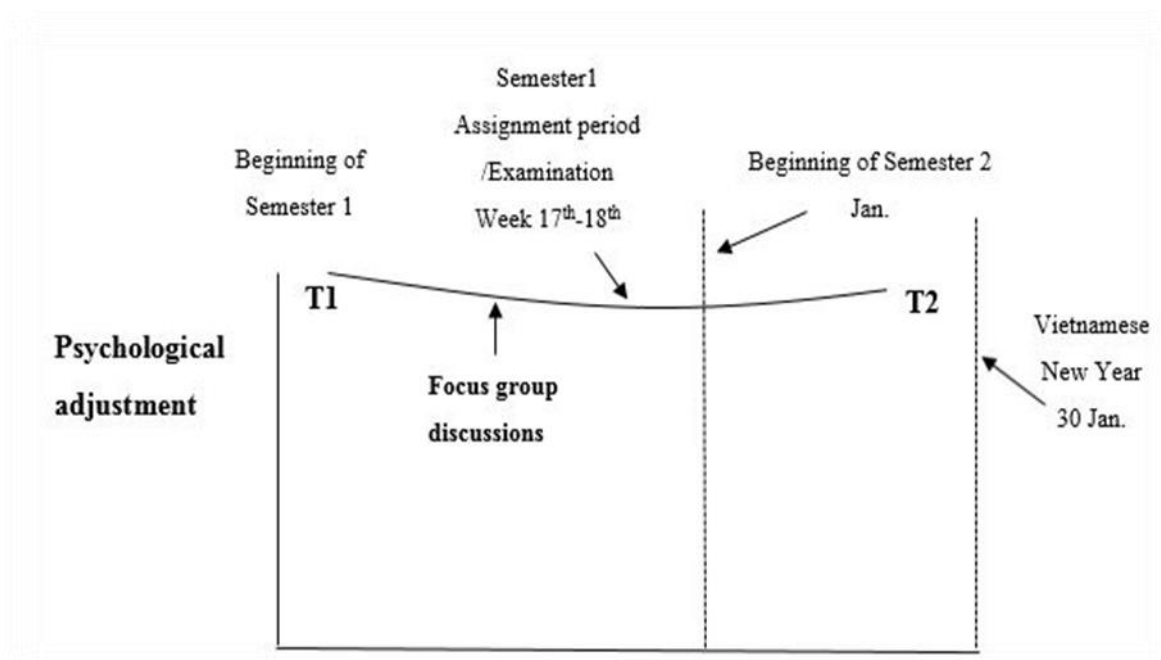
Beginning of Semester 1

Semester1 Assignment period /Examination Week $17^{th}$-$18^{th}$

Beginning of Semester 2 Jan.

T1

T2

Psychological adjustment

Focus group discussions

Vietnamese New Year 30 Jan.